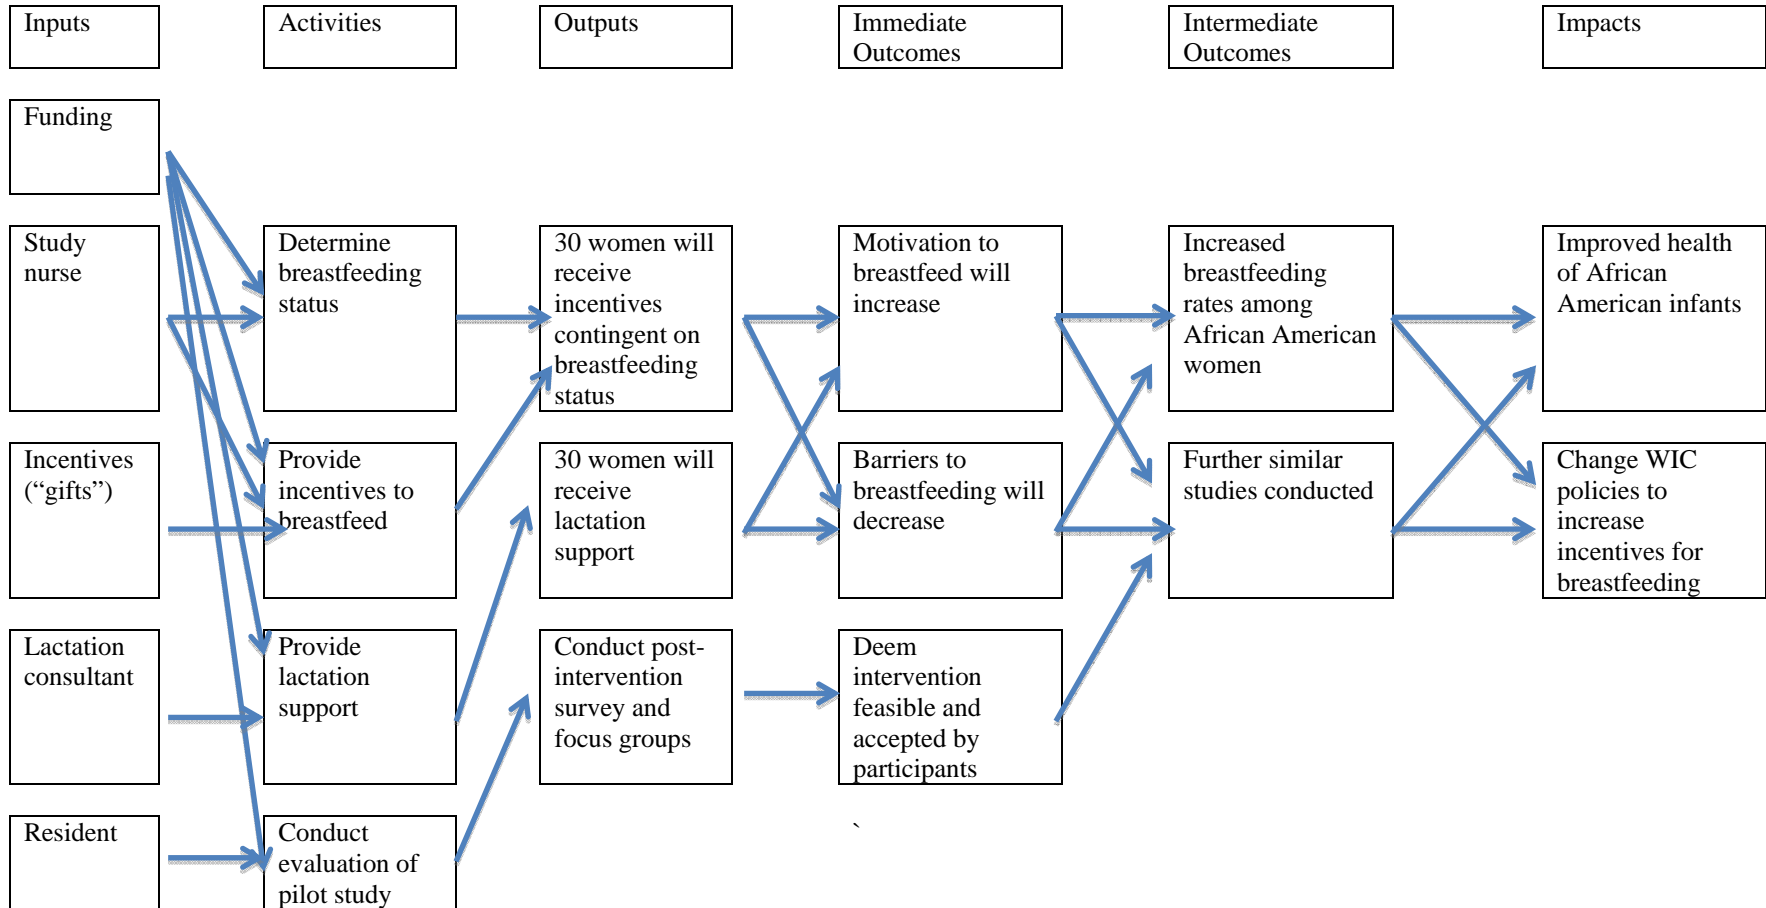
Inputs

Funding

Study nurse

Incentives (“gifts”)

Lactation consultant

Resident

Activities

Determine breastfeeding status

Provide incentives to breastfeed

Provide lactation support

Conduct evaluation of pilot study

Outputs

30 women will receive incentives contingent on breastfeeding status

30 women will receive lactation support

Conduct post-intervention survey and focus groups

Immediate Outcomes

Motivation to breastfeed will increase

Barriers to breastfeeding will decrease

Deem intervention feasible and accepted by participants

Intermediate Outcomes

Increased breastfeeding rates among African American women

Further similar studies conducted

Impacts

Improved health of African American infants

Change WIC policies to increase incentives for breastfeeding